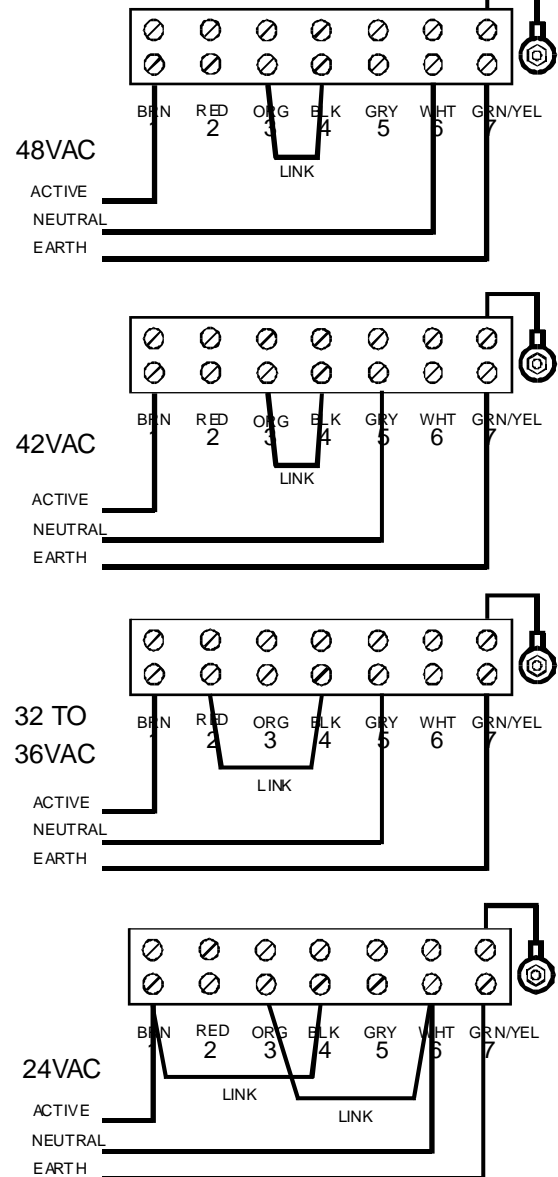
BRN 1 RED 2 ORG 3 BLK 4 GRY 5 WHT 6 GRN/YEL 7

48VAC

LINK

ACTIVE
NEUTRAL
EARTH

BRN 1 RED 2 ORG 3 BLK 4 GRY 5 WHT 6 GRN/YEL 7

42VAC

LINK

ACTIVE
NEUTRAL
EARTH

32 TO 36VAC

BRN 1 RED 2 ORG 3 BLK 4 GRY 5 WHT 6 GRN/YEL 7

LINK

ACTIVE
NEUTRAL
EARTH

BRN 1 RED 2 ORG 3 BLK 4 GRY 5 WHT 6 GRN/YEL 7

24VAC

LINK

LINK

ACTIVE
NEUTRAL
EARTH